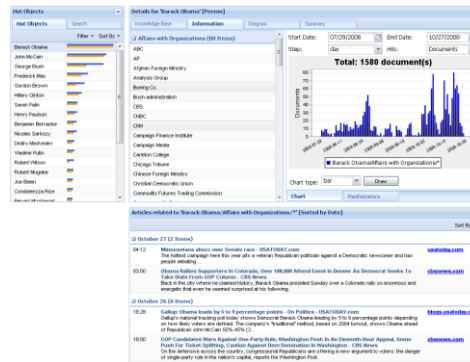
Hot Objects

Hot Objects | Search

Filter ▾ Sort By ▾

Barack Obama
John McCain
George Bush
Frederick Mac
Gordon Brown
Hillary Clinton
Sarah Palin
Henry Paulson
Benjamin Bernanke
Nicolas Sarkozy
Dmitry Medvedev
Vladimir Putin
Robert Wilson
Robert Mugabe
Joe Biden
Condoleezza Rice
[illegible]

Details for 'Barack Obama' [Person]

Knowledge Base | Information | Diagram | Summary

Affairs with Organizations (98 Items)

ABC
AP
Afghan Foreign Ministry
Analysis Group
Boeing Co.
Bush administration
CBS
CNBC
CNN
Campaign Finance Institute
Campaign Media
Carleton College
Chicago Tribune
Chinese Foreign Ministry
Christian Democratic Union
Commodity Futures Trading Commission

Start Date: 07/28/2008 | End Date: 10/27/2008
Step: day | Hits: Documents

Total: 1580 document(s)

Documents

Barack Obama/Affairs with Organizations/*

Chart type: bar | Draw

Chart | Manifestations

Articles related to 'Barack Obama/Affairs with Organizations/*' [Sorted by Date]

Sort By

October 27 (3 Items)

04:12 Minnesotans abuzz over Senate race - USATODAY.com
The hottest campaign here this year pits a veteran Republican politician against a Democratic newcomer and has people debating ... usatoday.com

03:00 Obama Rallies Supporters In Colorado, Over 100,000 Attend Event In Denver As Democrat Seeks To Take State From GOP Column - CBS News
Back in the city where he claimed history, Barack Obama presided Sunday over a Colorado rally so enormous and energetic that even he seemed surprised at his following. cbsnews.com

October 26 (6 Items)

18:26 Gallup: Obama leads by 5 to 9 percentage points - On Politics - USATODAY.com
Gallup's national tracking poll today shows Democrat Barack Obama leading by 5 to 9 percentage points depending on how likely voters are defined. The company's "traditional" method, based on 2004 turnout, shows Obama ahead of Republican John McCain 50%-45% (... blogs.usatoday.com

18:00 GOP Candidates Warn Against One-Party Rule, Washington Post: In An Eleventh-Hour Appeal, Some Push For Ticket-Splitting, Caution Against Dem Dominance In Washington - CBS News
On the defensive across the country, congressional Republicans are offering a new argument to voters: the danger of single-party rule in the nation's capital, reports the Washington Post. cbsnews.com